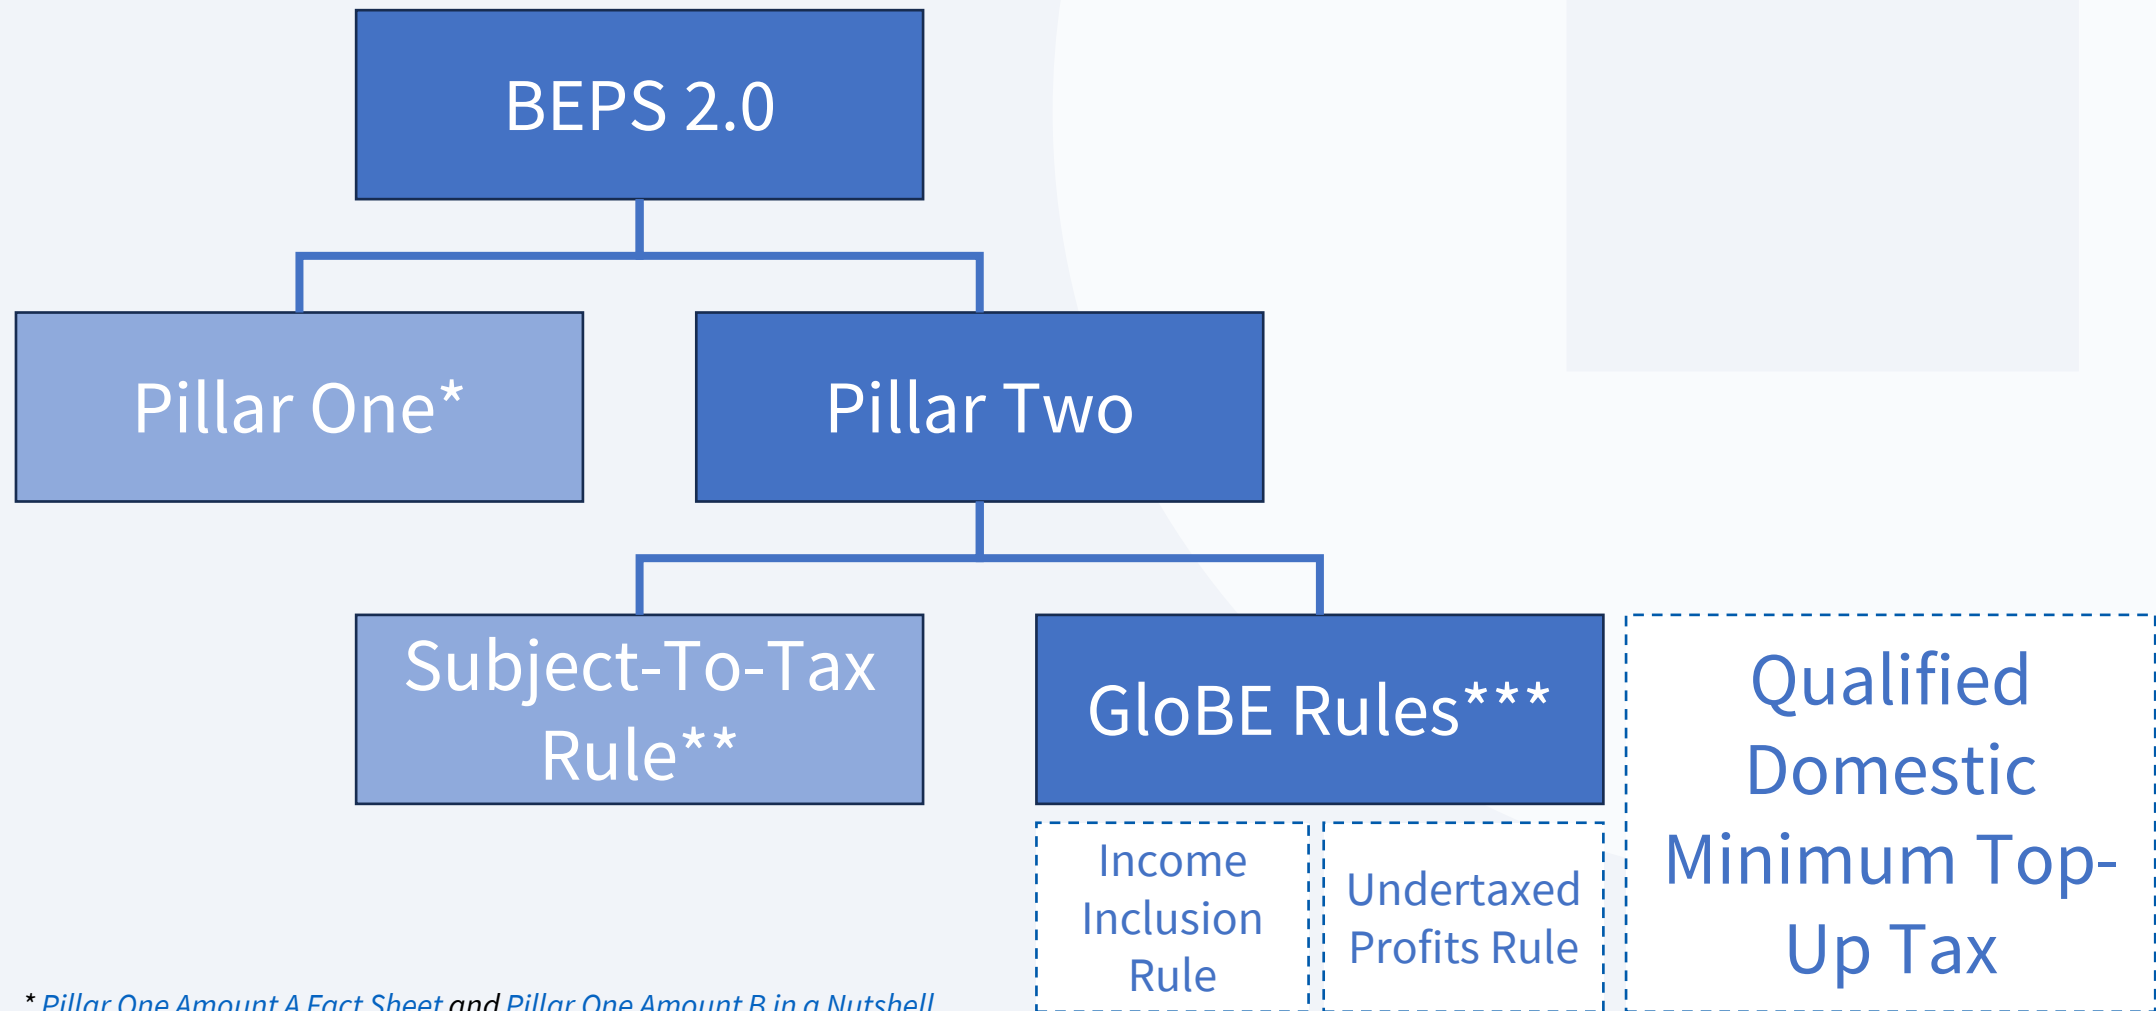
BEPS 2.0

Pillar One*

Pillar Two

Subject-To-Tax Rule**

GloBE Rules***

Qualified Domestic Minimum Top-Up Tax

Income Inclusion Rule

Undertaxed Profits Rule

* Pillar One Amount A Fact Sheet and Pillar One Amount B in a Nutshell